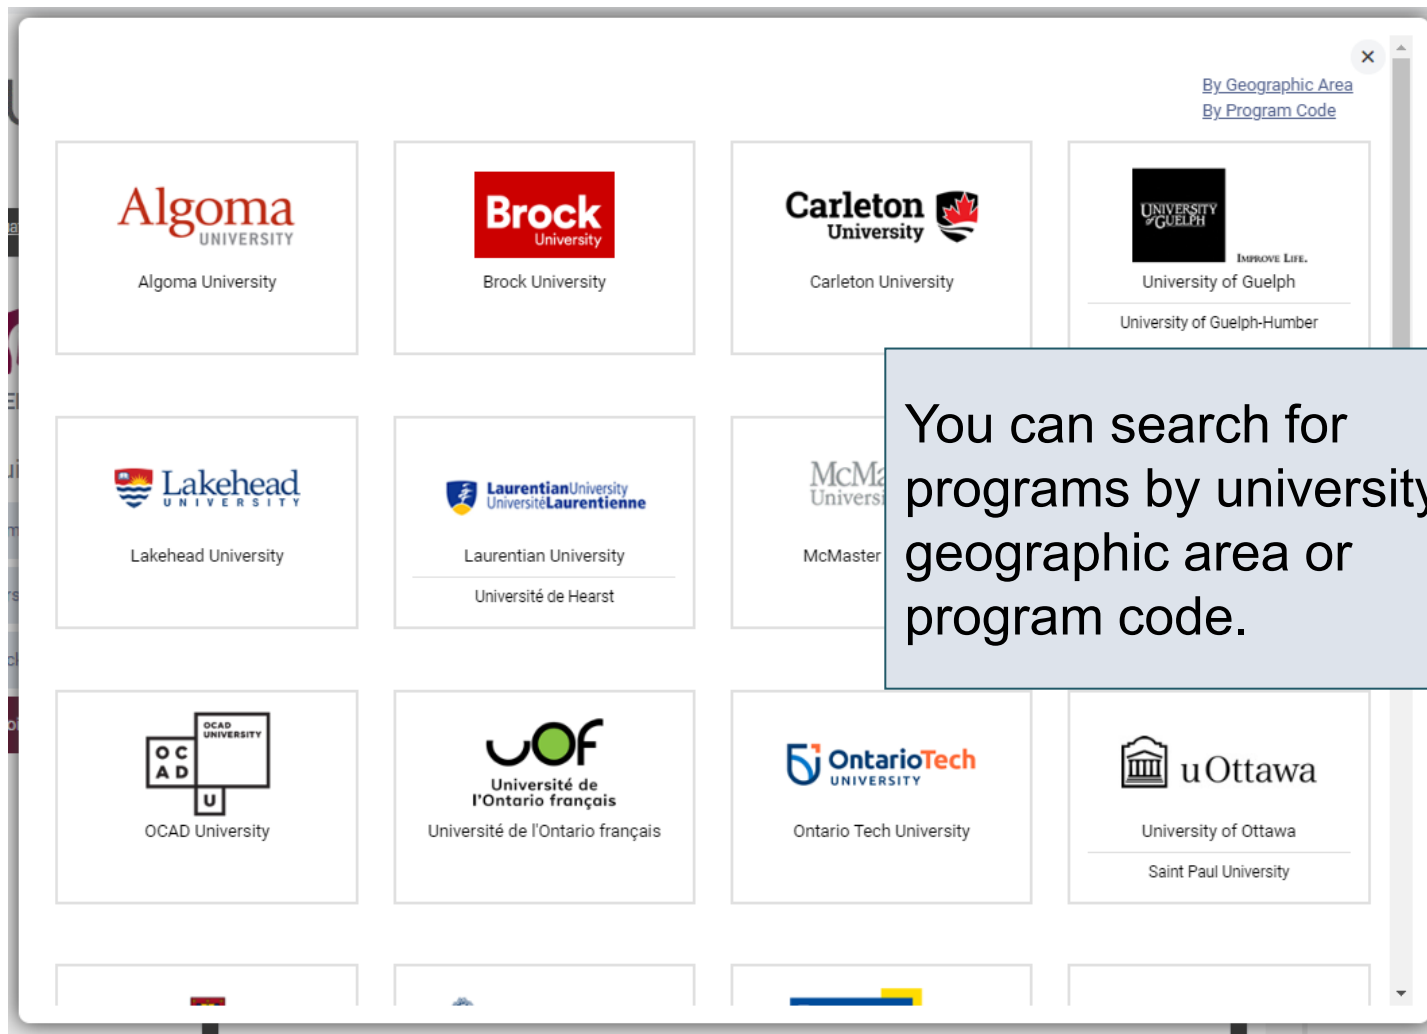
×

By Geographic Area
By Program Code

Algoma UNIVERSITY
Algoma University

Brock University
Brock University

Carleton University
Carleton University

UNIVERSITY of GUELPH
IMPROVE LIFE.
University of Guelph
University of Guelph-Humber

Lakehead UNIVERSITY
Lakehead University

LaurentianUniversity UniversitéLaurentienne
Laurentian University
Université de Hearst

McMa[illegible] Univers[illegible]
McMaster

You can search for programs by university, geographic area or program code.

OCAD UNIVERSITY
O C A D U
OCAD University

UOF
Université de l'Ontario français
Université de l'Ontario français

OntarioTech UNIVERSITY
Ontario Tech University

uOttawa
University of Ottawa
Saint Paul University